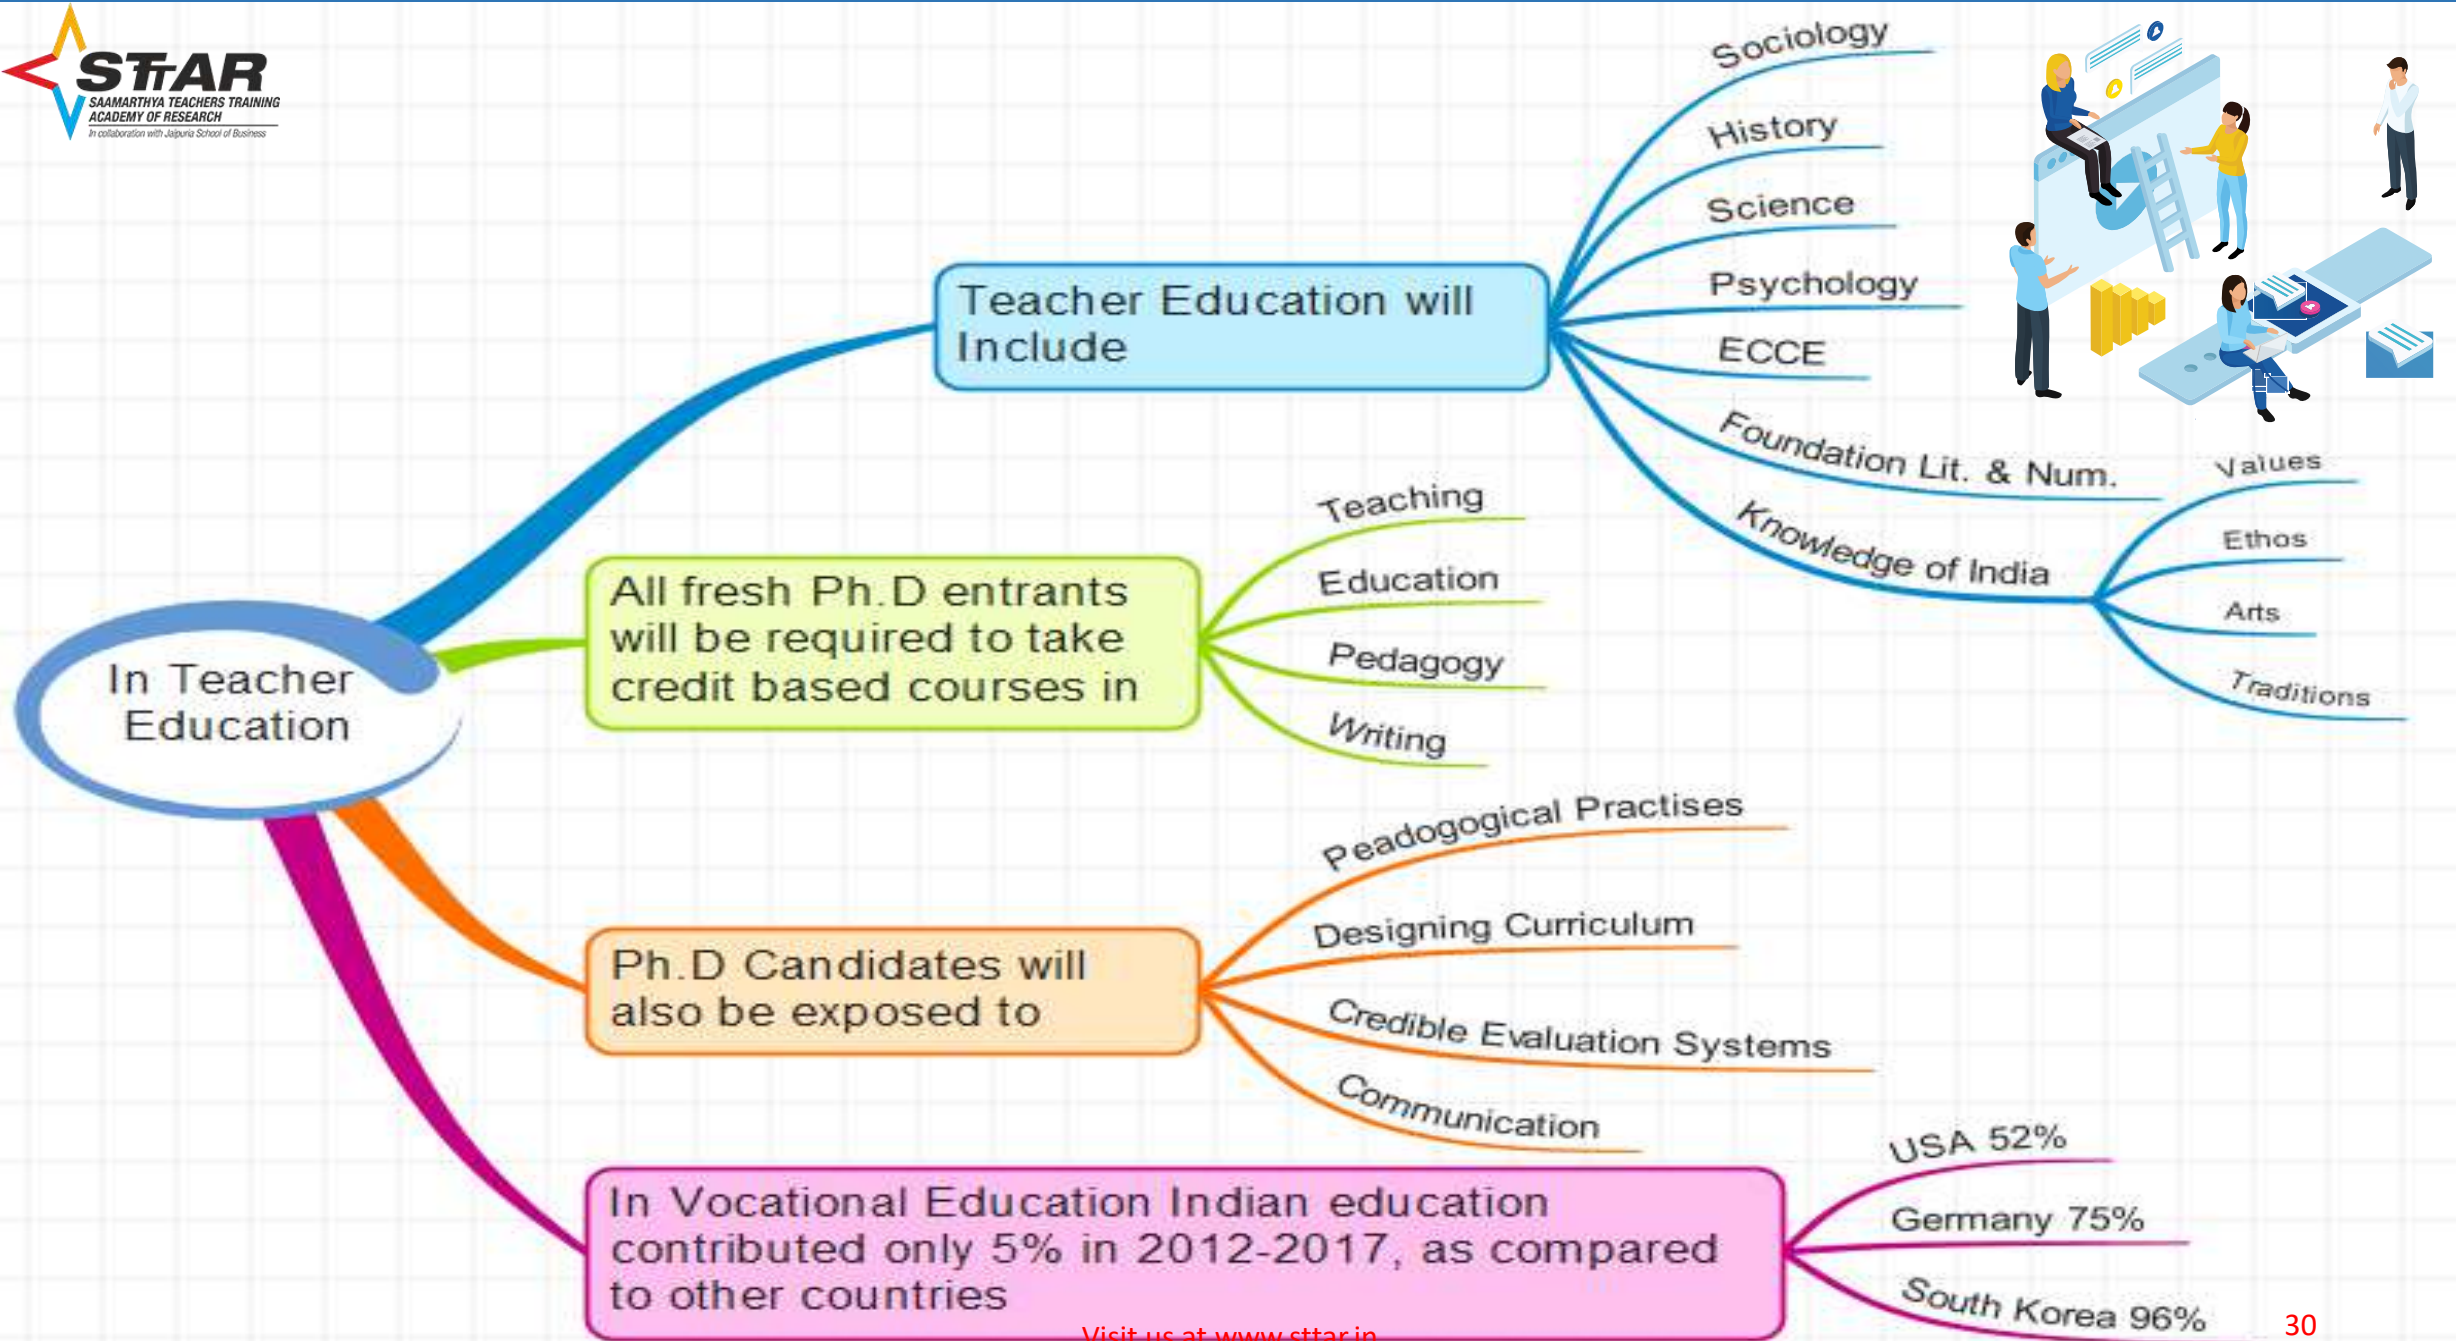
STTAR
SAAMARTHYA TEACHERS TRAINING ACADEMY OF RESEARCH
In collaboration with Jaipuria School of Business

In Teacher Education

Teacher Education will Include

Sociology
History
Science
Psychology
ECCE
Foundation Lit. & Num.
Knowledge of India

Values
Ethos
Arts
Traditions

All fresh Ph.D entrants will be required to take credit based courses in

Teaching
Education
Pedagogy
Writing

Ph.D Candidates will also be exposed to

Peadogogical Practises
Designing Curriculum
Credible Evaluation Systems
Communication

In Vocational Education Indian education contributed only 5% in 2012-2017, as compared to other countries

USA 52%
Germany 75%
South Korea 96%

Visit us at www.sttar.in

30